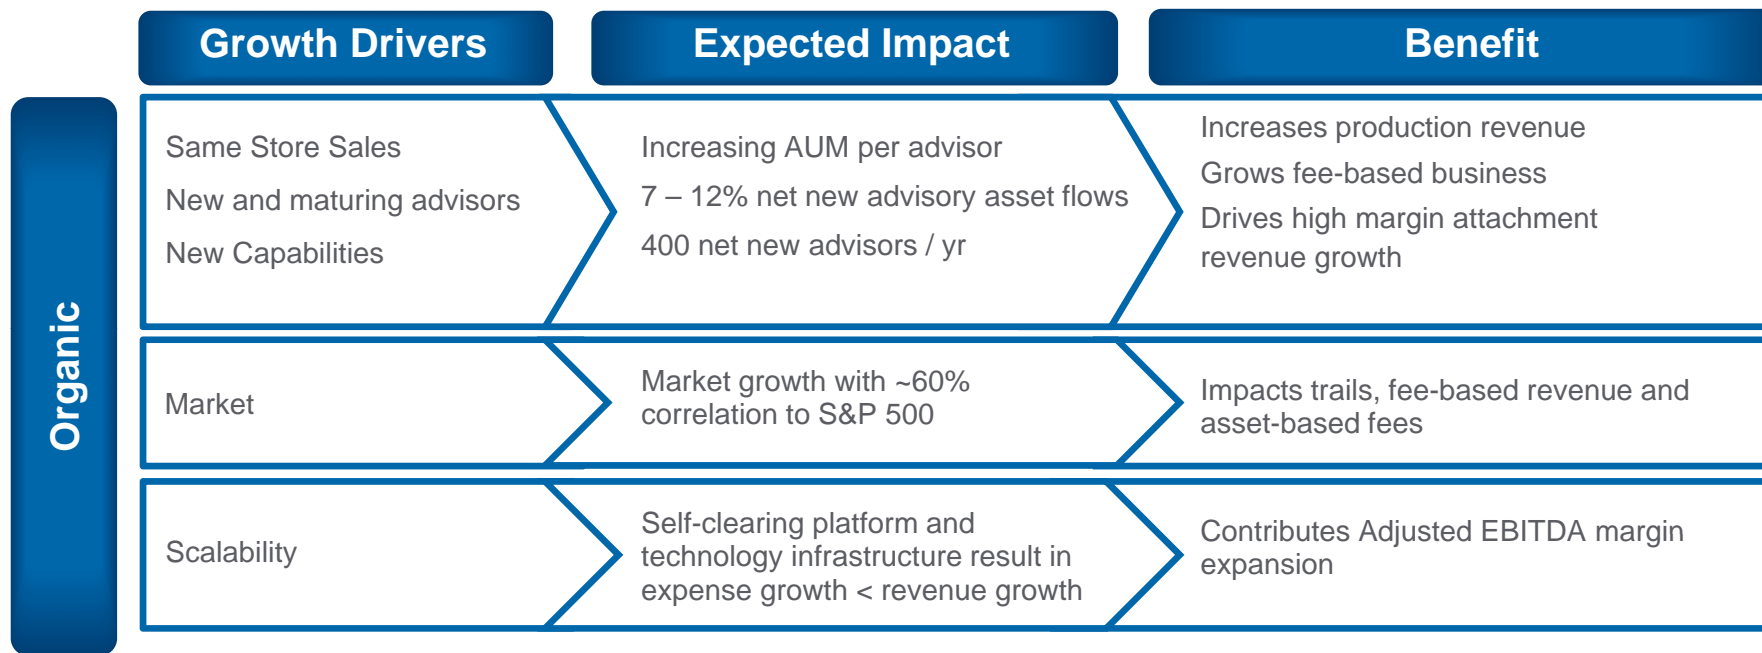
Growth Drivers

Expected Impact

Benefit

Organic

Same Store Sales

New and maturing advisors

New Capabilities

Increasing AUM per advisor

7 – 12% net new advisory asset flows

400 net new advisors / yr

Increases production revenue

Grows fee-based business

Drives high margin attachment revenue growth

Market

Market growth with ~60% correlation to S&P 500

Impacts trails, fee-based revenue and asset-based fees

Scalability

Self-clearing platform and technology infrastructure result in expense growth < revenue growth

Contributes Adjusted EBITDA margin expansion